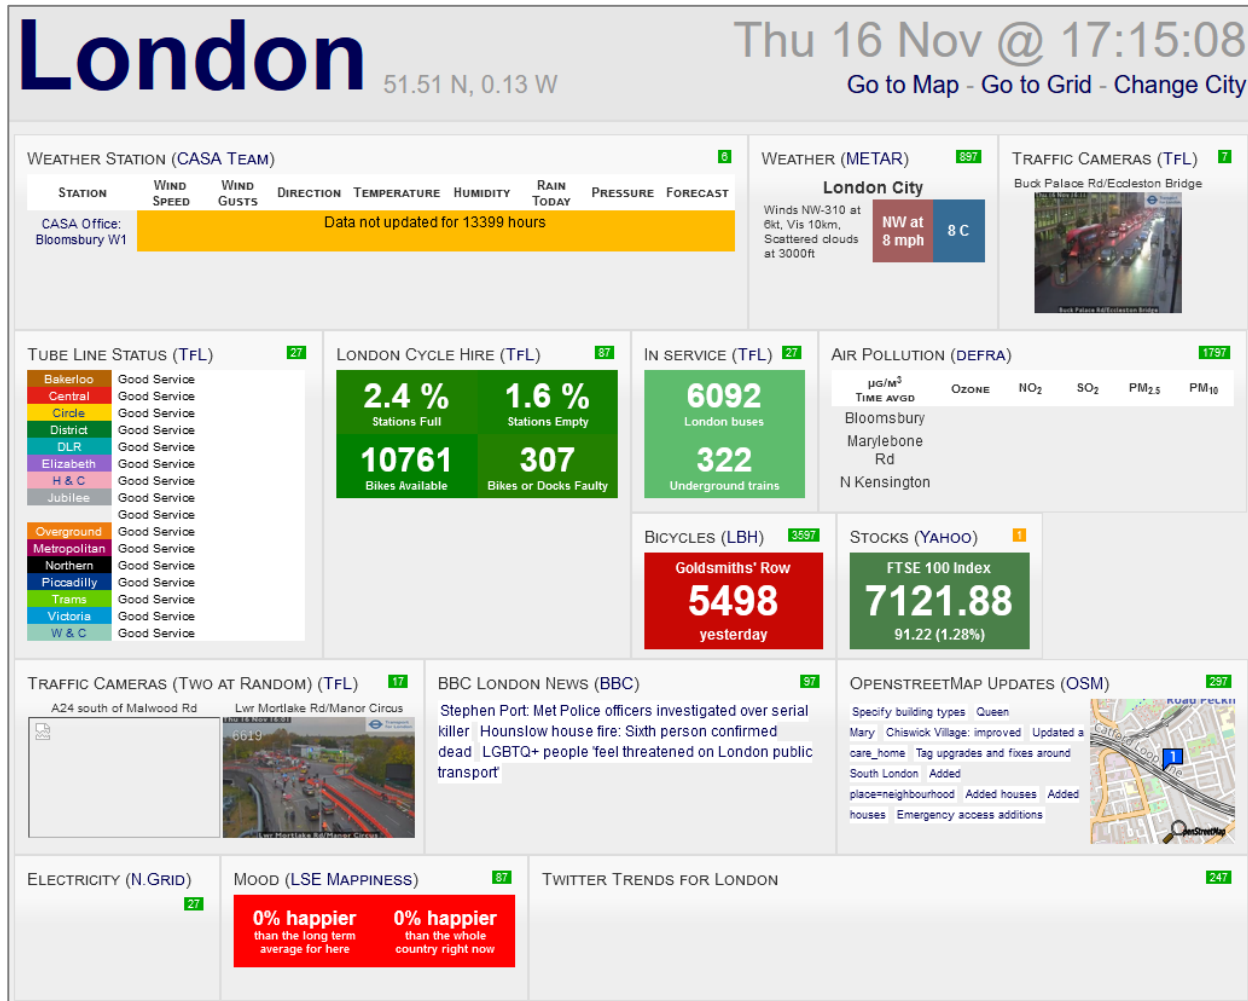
London 51.51 N, 0.13 W

Thu 16 Nov @ 17:15:08

Go to Map - Go to Grid - Change City

WEATHER STATION (CASA TEAM) 6

| STATION | WIND SPEED | WIND GUSTS | DIRECTION | TEMPERATURE | HUMIDITY | RAIN TODAY | PRESSURE | FORECAST |
|---|---|---|---|---|---|---|---|---|
| CASA Office: Bloomsbury W1 | Data not updated for 13399 hours | | | | | | | |

WEATHER (METAR) 897

London City

Winds NW-310 at 6kt, Vis 10km, Scattered clouds at 3000ft

NW at 8 mph

8 C

TRAFFIC CAMERAS (TFL) 7

Buck Palace Rd/Eccleston Bridge

TUBE LINE STATUS (TFL) 27

| | |
|---|---|
| Bakerloo | Good Service |
| Central | Good Service |
| Circle | Good Service |
| District | Good Service |
| DLR | Good Service |
| Elizabeth | Good Service |
| H & C | Good Service |
| Jubilee | Good Service |
| | Good Service |
| Overground | Good Service |
| Metropolitan | Good Service |
| Northern | Good Service |
| Piccadilly | Good Service |
| Trams | Good Service |
| Victoria | Good Service |
| W & C | Good Service |

LONDON CYCLE HIRE (TFL) 87

2.4 % Stations Full

1.6 % Stations Empty

10761 Bikes Available

307 Bikes or Docks Faulty

IN SERVICE (TFL) 27

6092 London buses

322 Underground trains

AIR POLLUTION (DEFRA) 1797

| µg/m³ TIME AVGD | OZONE | $NO_2$ | $SO_2$ | $PM_{2.5}$ | $PM_{10}$ |
|---|---|---|---|---|---|
| Bloomsbury | | | | | |
| Marylebone Rd | | | | | |
| N Kensington | | | | | |

BICYCLES (LBH) 3597

Goldsmiths' Row

5498

yesterday

STOCKS (YAHOO) 1

FTSE 100 Index

7121.88

91.22 (1.28%)

TRAFFIC CAMERAS (TWO AT RANDOM) (TFL) 17

A24 south of Malwood Rd

Lwr Mortlake Rd/Manor Circus

6619

BBC LONDON NEWS (BBC) 97

Stephen Port: Met Police officers investigated over serial killer Hounslow house fire: Sixth person confirmed dead LGBTQ+ people 'feel threatened on London public transport'

OPENSTREETMAP UPDATES (OSM) 297

Specify building types Queen Mary Chiswick Village: improved Updated a care_home Tag upgrades and fixes around South London Added place=neighbourhood Added houses Added houses Emergency access additions

ELECTRICITY (N.GRID) 27

MOOD (LSE MAPPINESS) 87

0% happier than the long term average for here

0% happier than the whole country right now

TWITTER TRENDS FOR LONDON 247